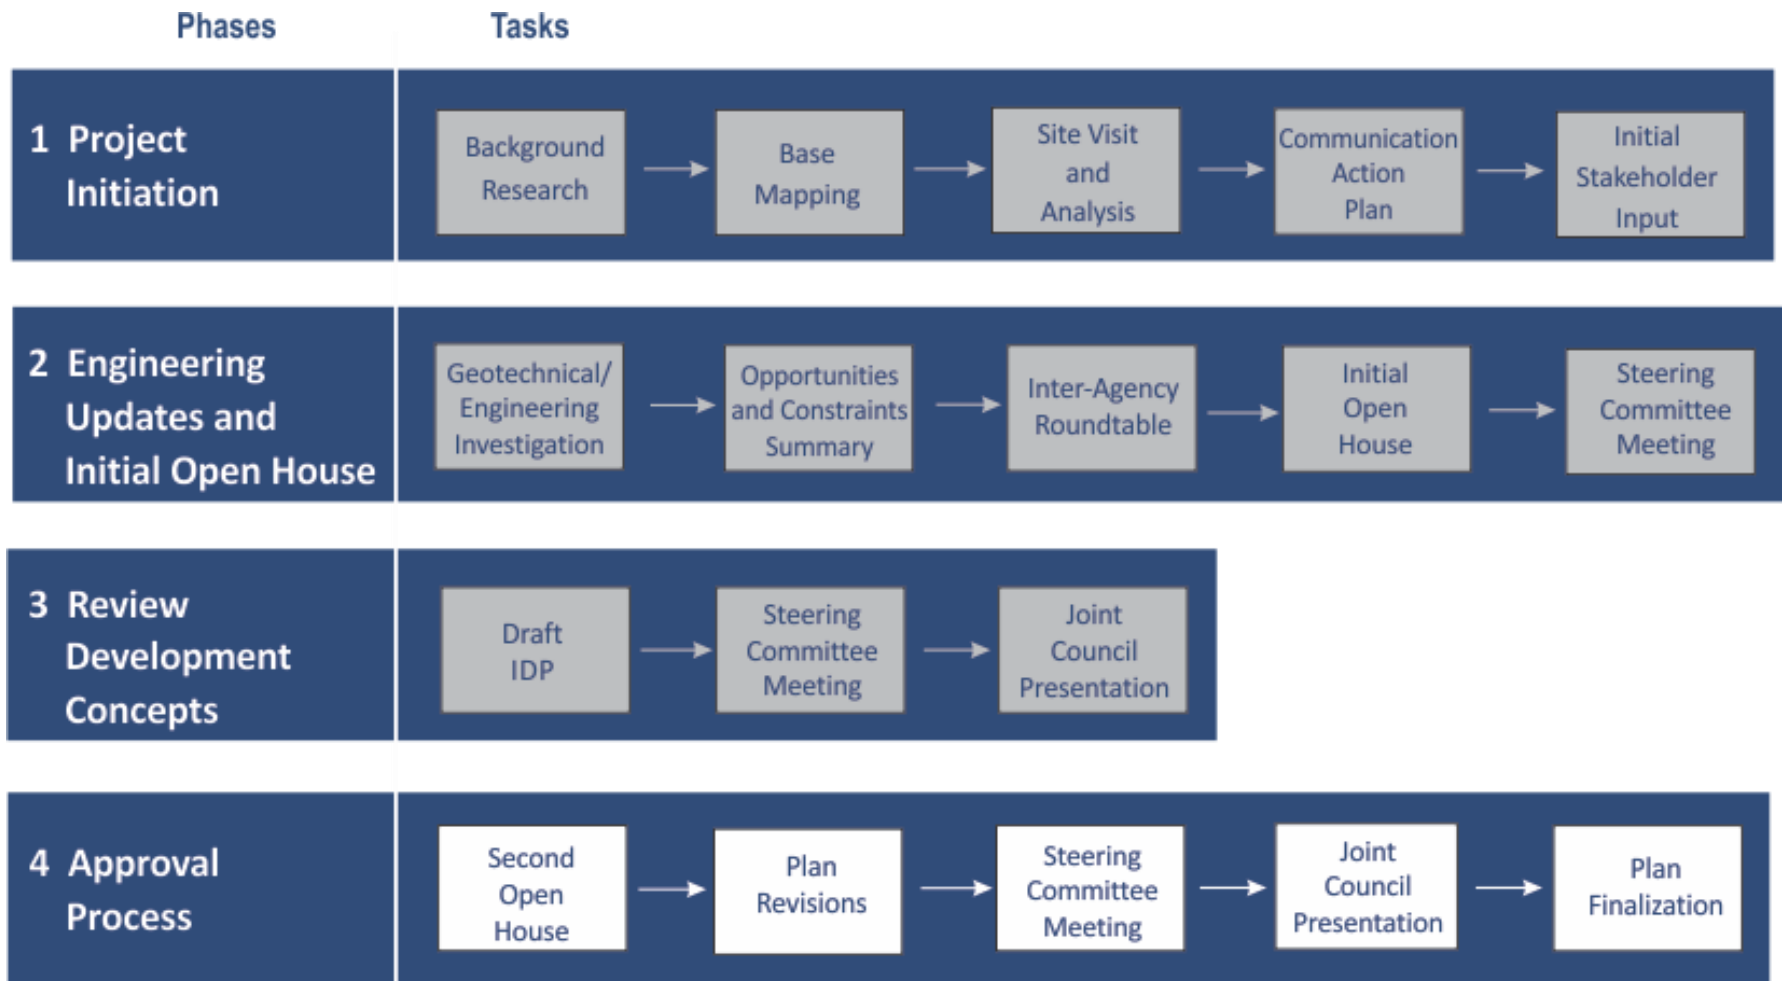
Phases

Tasks

1 Project Initiation

Background Research

Base Mapping

Site Visit and Analysis

Communication Action Plan

Initial Stakeholder Input

2 Engineering Updates and Initial Open House

Geotechnical/ Engineering Investigation

Opportunities and Constraints Summary

Inter-Agency Roundtable

Initial Open House

Steering Committee Meeting

3 Review Development Concepts

Draft IDP

Steering Committee Meeting

Joint Council Presentation

4 Approval Process

Second Open House

Plan Revisions

Steering Committee Meeting

Joint Council Presentation

Plan Finalization